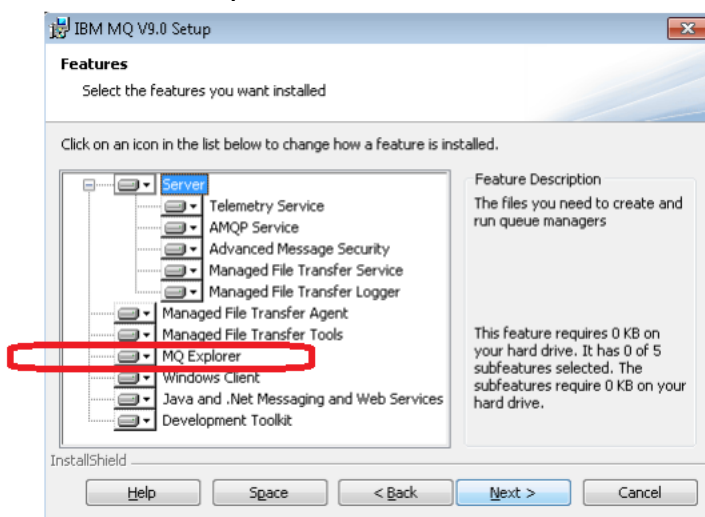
IBM MQ V9.0 Setup

Features

Select the features you want installed

Click on an icon in the list below to change how a feature is installed.

Server
Telemetry Service
AMQP Service
Advanced Message Security
Managed File Transfer Service
Managed File Transfer Logger
Managed File Transfer Agent
Managed File Transfer Tools
MQ Explorer
Windows Client
Java and .Net Messaging and Web Services
Development Toolkit

Feature Description

The files you need to create and run queue managers

This feature requires 0 KB on your hard drive. It has 0 of 5 subfeatures selected. The subfeatures require 0 KB on your hard drive.

InstallShield

Help Space < Back Next > Cancel